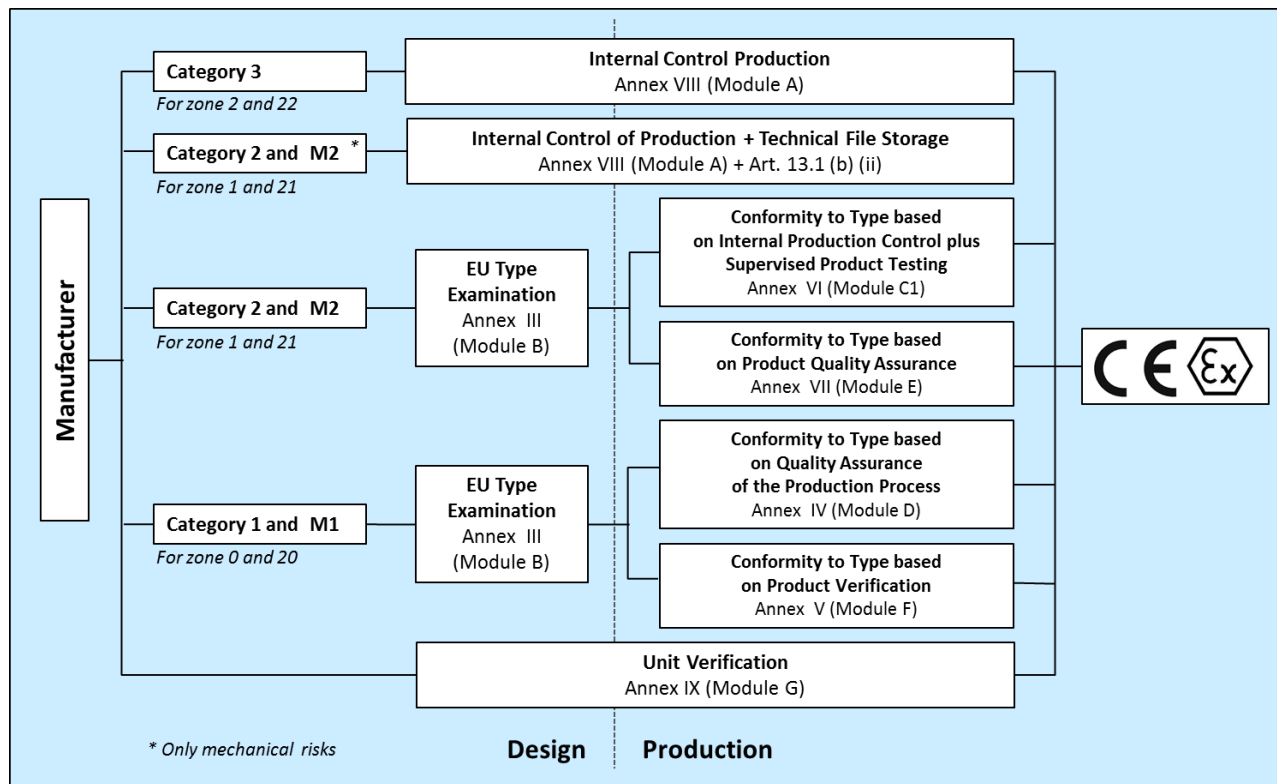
Manufacturer

Category 3
For zone 2 and 22

Internal Control Production
Annex VIII (Module A)

Category 2 and M2 *
For zone 1 and 21

Internal Control of Production + Technical File Storage
Annex VIII (Module A) + Art. 13.1 (b) (ii)

Category 2 and M2
For zone 1 and 21

EU Type Examination
Annex III
(Module B)

Conformity to Type based on Internal Production Control plus Supervised Product Testing
Annex VI (Module C1)

Conformity to Type based on Product Quality Assurance
Annex VII (Module E)

Category 1 and M1
For zone 0 and 20

EU Type Examination
Annex III
(Module B)

Conformity to Type based on Quality Assurance of the Production Process
Annex IV (Module D)

Conformity to Type based on Product Verification
Annex V (Module F)

Unit Verification
Annex IX (Module G)

CE Ex

* Only mechanical risks

Design

Production